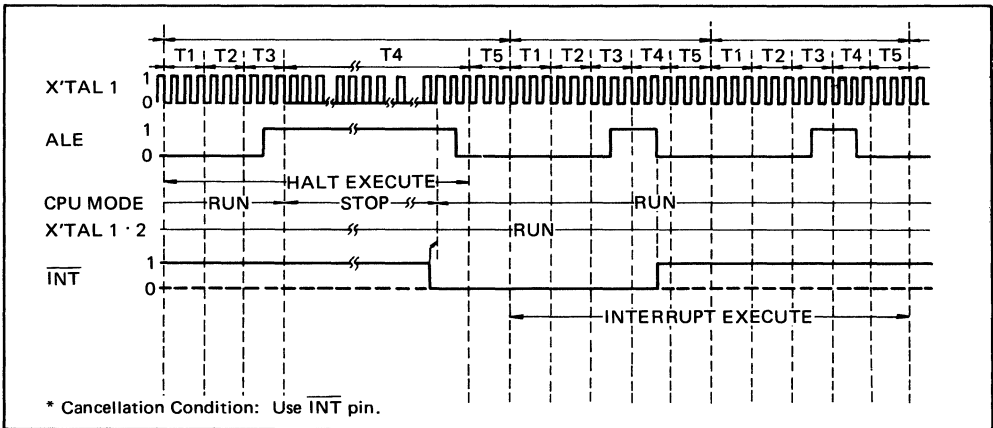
T1 T2 T3 T4 T5 T1 T2 T3 T4 T5 T1 T2 T3 T4 T5

X'TAL 1
1
0

ALE
1
0

HALT EXECUTE

CPU MODE RUN STOP RUN

X'TAL 1 · 2 RUN

$\overline{INT}$
1
0

INTERRUPT EXECUTE

* Cancellation Condition: Use $\overline{INT}$ pin.